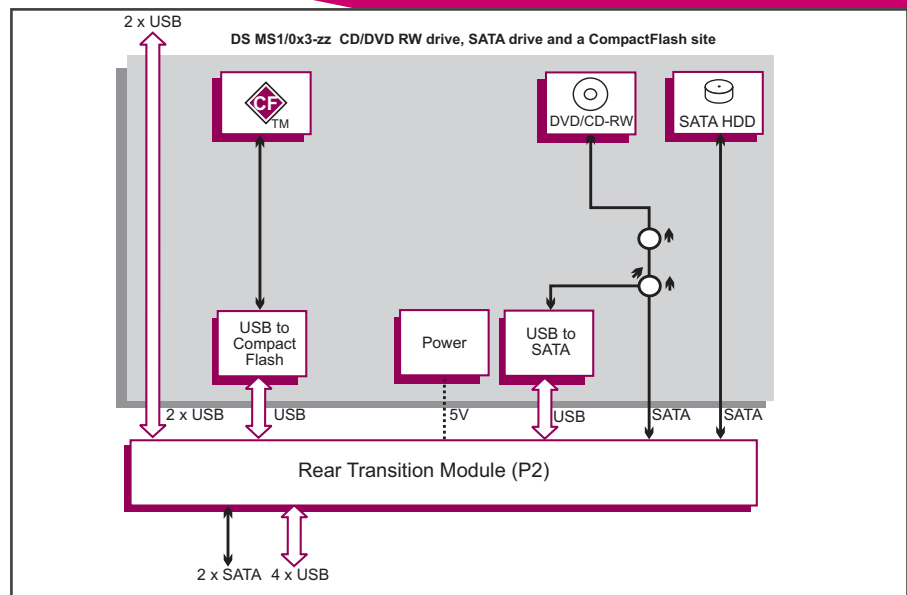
2 x USB

DS MS1/0x3-zz CD/DVD RW drive, SATA drive and a CompactFlash site

CF TM

DVD/CD-RW

SATA HDD

USB to Compact Flash

Power

USB to SATA

2 x USB

USB

5V

USB

SATA

SATA

Rear Transition Module (P2)

2 x SATA

4 x USB